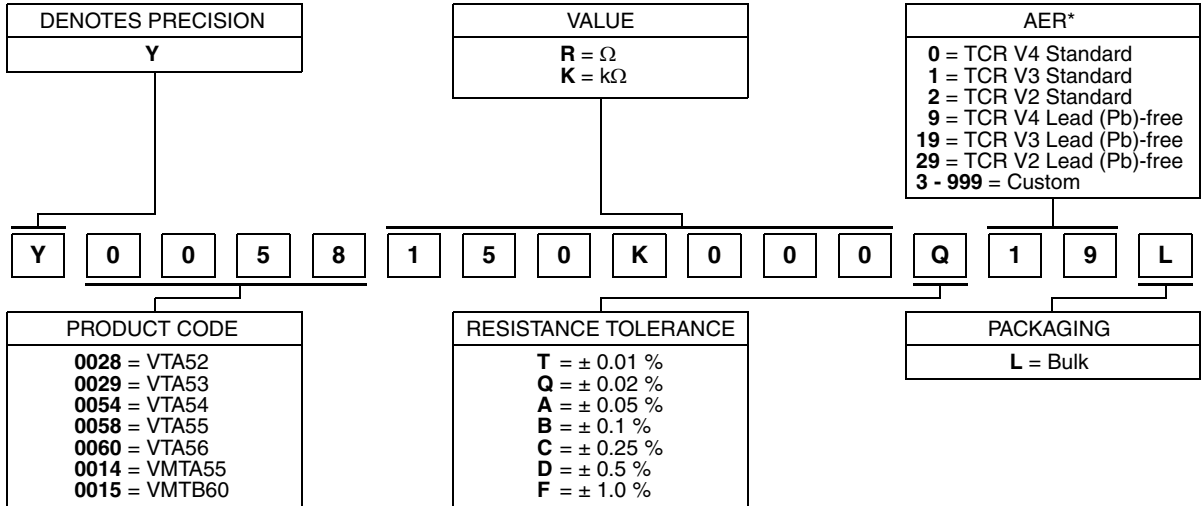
DENOTES PRECISION
Y

VALUE
R = $\Omega$
K = k$\Omega$

AER*
0 = TCR V4 Standard
1 = TCR V3 Standard
2 = TCR V2 Standard
9 = TCR V4 Lead (Pb)-free
19 = TCR V3 Lead (Pb)-free
29 = TCR V2 Lead (Pb)-free
3 - 999 = Custom

Y 0 0 5 8 1 5 0 K 0 0 0 Q 1 9 L

PRODUCT CODE
0028 = VTA52
0029 = VTA53
0054 = VTA54
0058 = VTA55
0060 = VTA56
0014 = VMTA55
0015 = VMTB60

RESISTANCE TOLERANCE
T = ± 0.01 %
Q = ± 0.02 %
A = ± 0.05 %
B = ± 0.1 %
C = ± 0.25 %
D = ± 0.5 %
F = ± 1.0 %

PACKAGING
L = Bulk